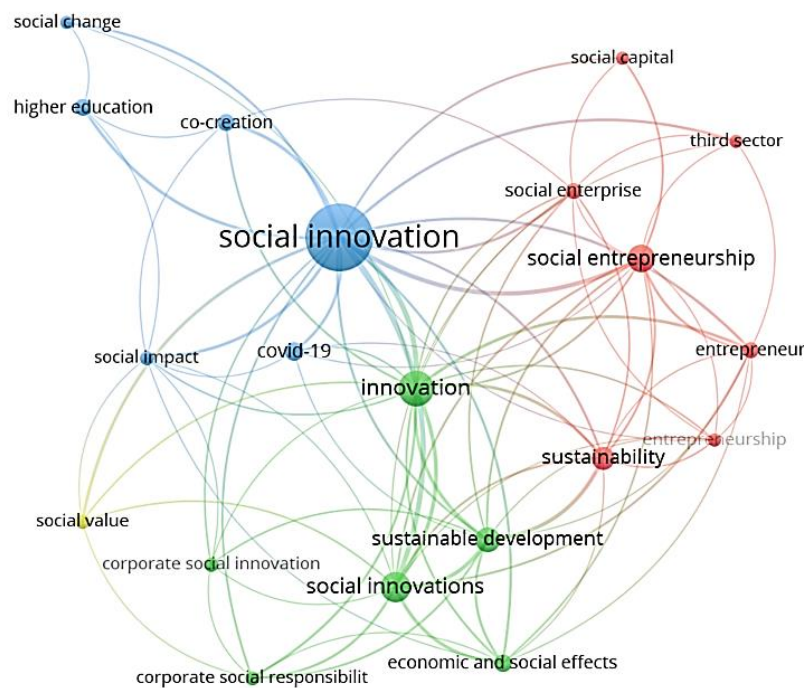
social change
higher education
co-creation
social capital
third sector
social enterprise
social innovation
social entrepreneurship
social impact
covid-19
innovation
entrepreneur
entrepreneurship
sustainability
social value
sustainable development
corporate social innovation
social innovations
corporate social responsibilit
economic and social effects